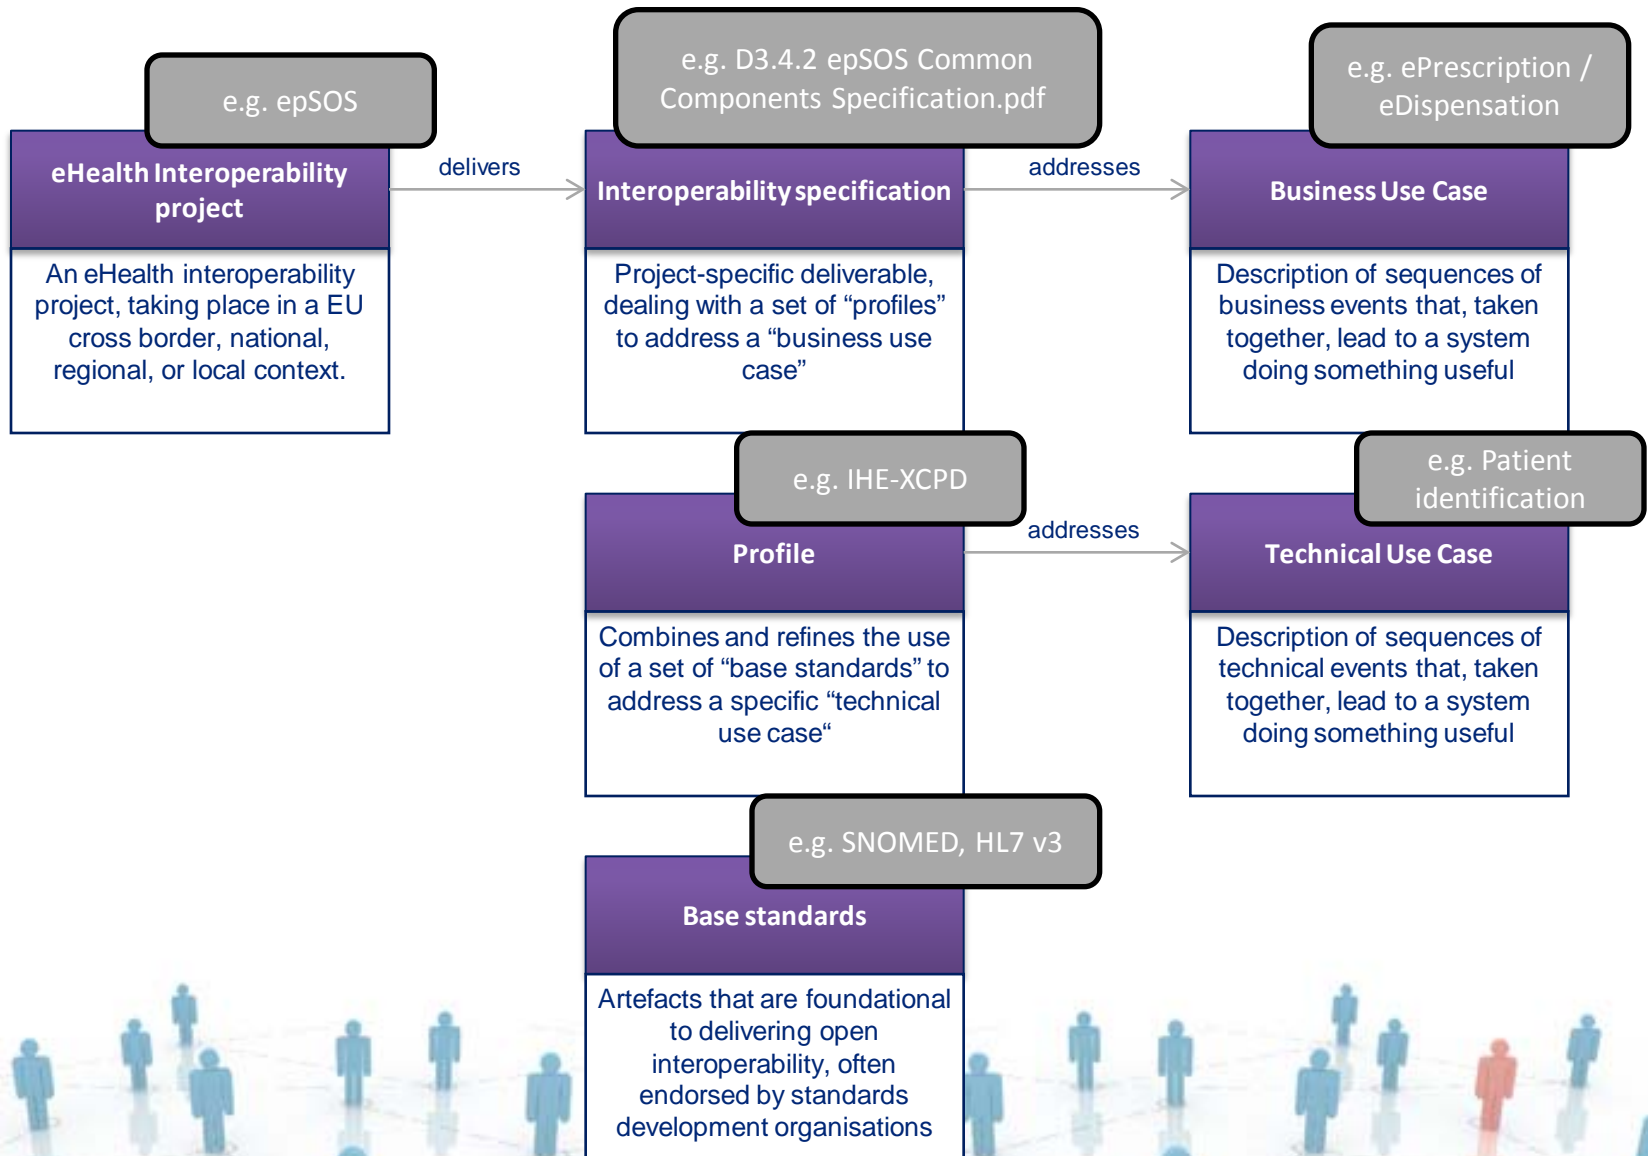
e.g. epSOS

eHealth Interoperability project

An eHealth interoperability project, taking place in a EU cross border, national, regional, or local context.

delivers

e.g. D3.4.2 epSOS Common Components Specification.pdf

Interoperability specification

Project-specific deliverable, dealing with a set of “profiles” to address a “business use case”

addresses

e.g. ePrescription / eDispensation

Business Use Case

Description of sequences of business events that, taken together, lead to a system doing something useful

e.g. IHE-XCPD

Profile

Combines and refines the use of a set of “base standards” to address a specific “technical use case“

addresses

e.g. Patient identification

Technical Use Case

Description of sequences of technical events that, taken together, lead to a system doing something useful

e.g. SNOMED, HL7 v3

Base standards

Artefacts that are foundational to delivering open interoperability, often endorsed by standards development organisations